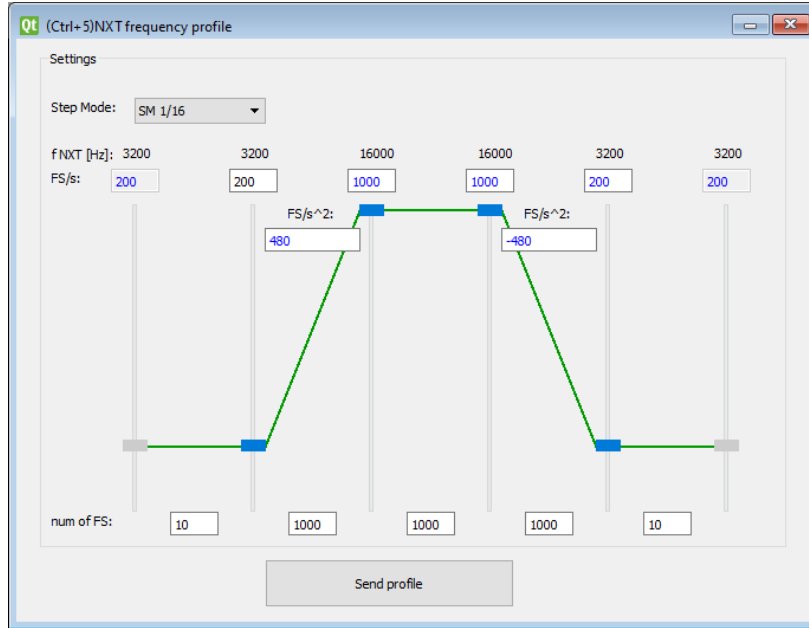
Qt (Ctrl+5)NXT frequency profile

Settings

Step Mode: SM 1/16

f NXT [Hz]: 3200 3200 16000 16000 3200 3200

FS/s: 200 200 1000 1000 200 200

FS/s^2: 480

FS/s^2: -480

num of FS: 10 1000 1000 1000 10

Send profile